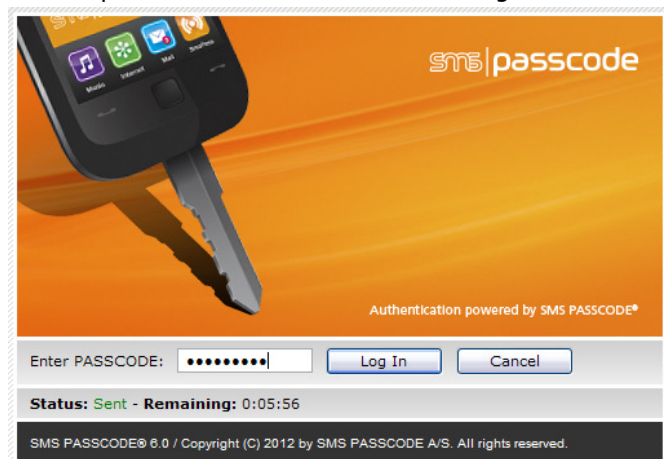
Music Internet Mail SmsPass

sms|passcode

Authentication powered by SMS PASSCODE®

Enter PASSCODE: •••••••••

Log In

Cancel

Status: Sent - Remaining: 0:05:56

SMS PASSCODE® 6.0 / Copyright (C) 2012 by SMS PASSCODE A/S. All rights reserved.